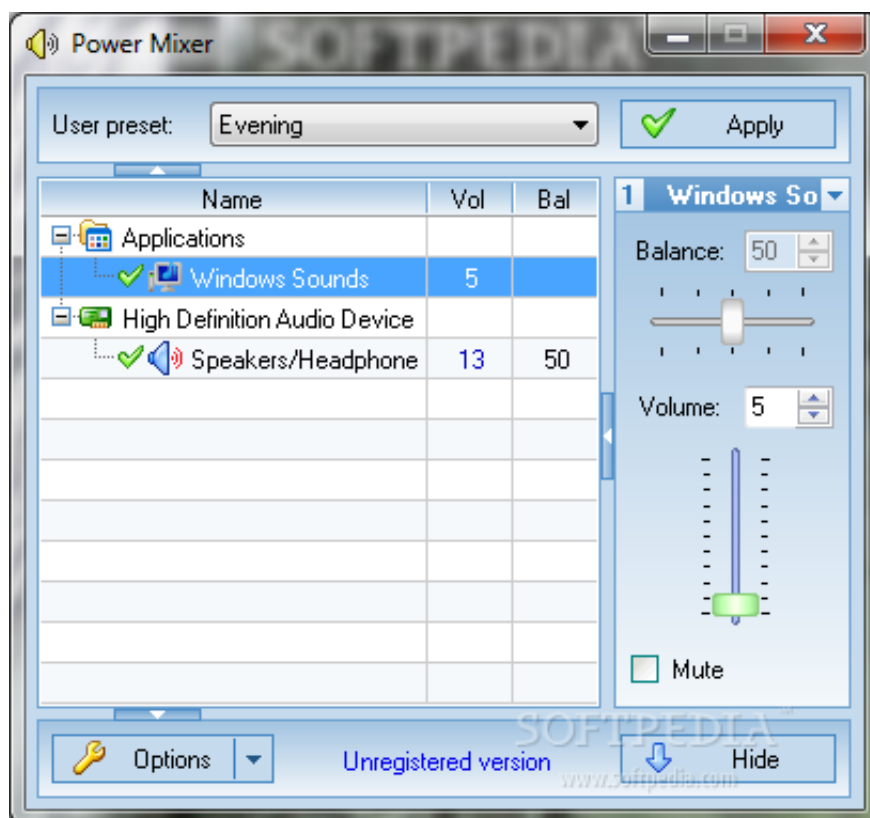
Power Mixer SOFTPEDIA

User preset: Evening

Apply

| Name | Vol | Bal |
|---|---|---|
| Applications | | |
| Windows Sounds | 5 | |
| High Definition Audio Device | | |
| Speakers/Headphone | 13 | 50 |

1 Windows So

Balance: 50

Volume: 5

Mute

Options

Unregistered version

SOFTPEDIA®
www.softpedia.com

Hide